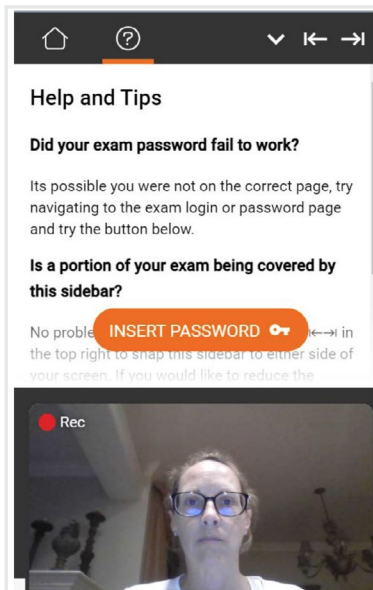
Help and Tips

Did your exam password fail to work?

Its possible you were not on the correct page, try navigating to the exam login or password page and try the button below.

Is a portion of your exam being covered by this sidebar?

No proble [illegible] ←→ in the top right to snap this sidebar to either side of your screen. If you would like to reduce the

INSERT PASSWORD

Rec